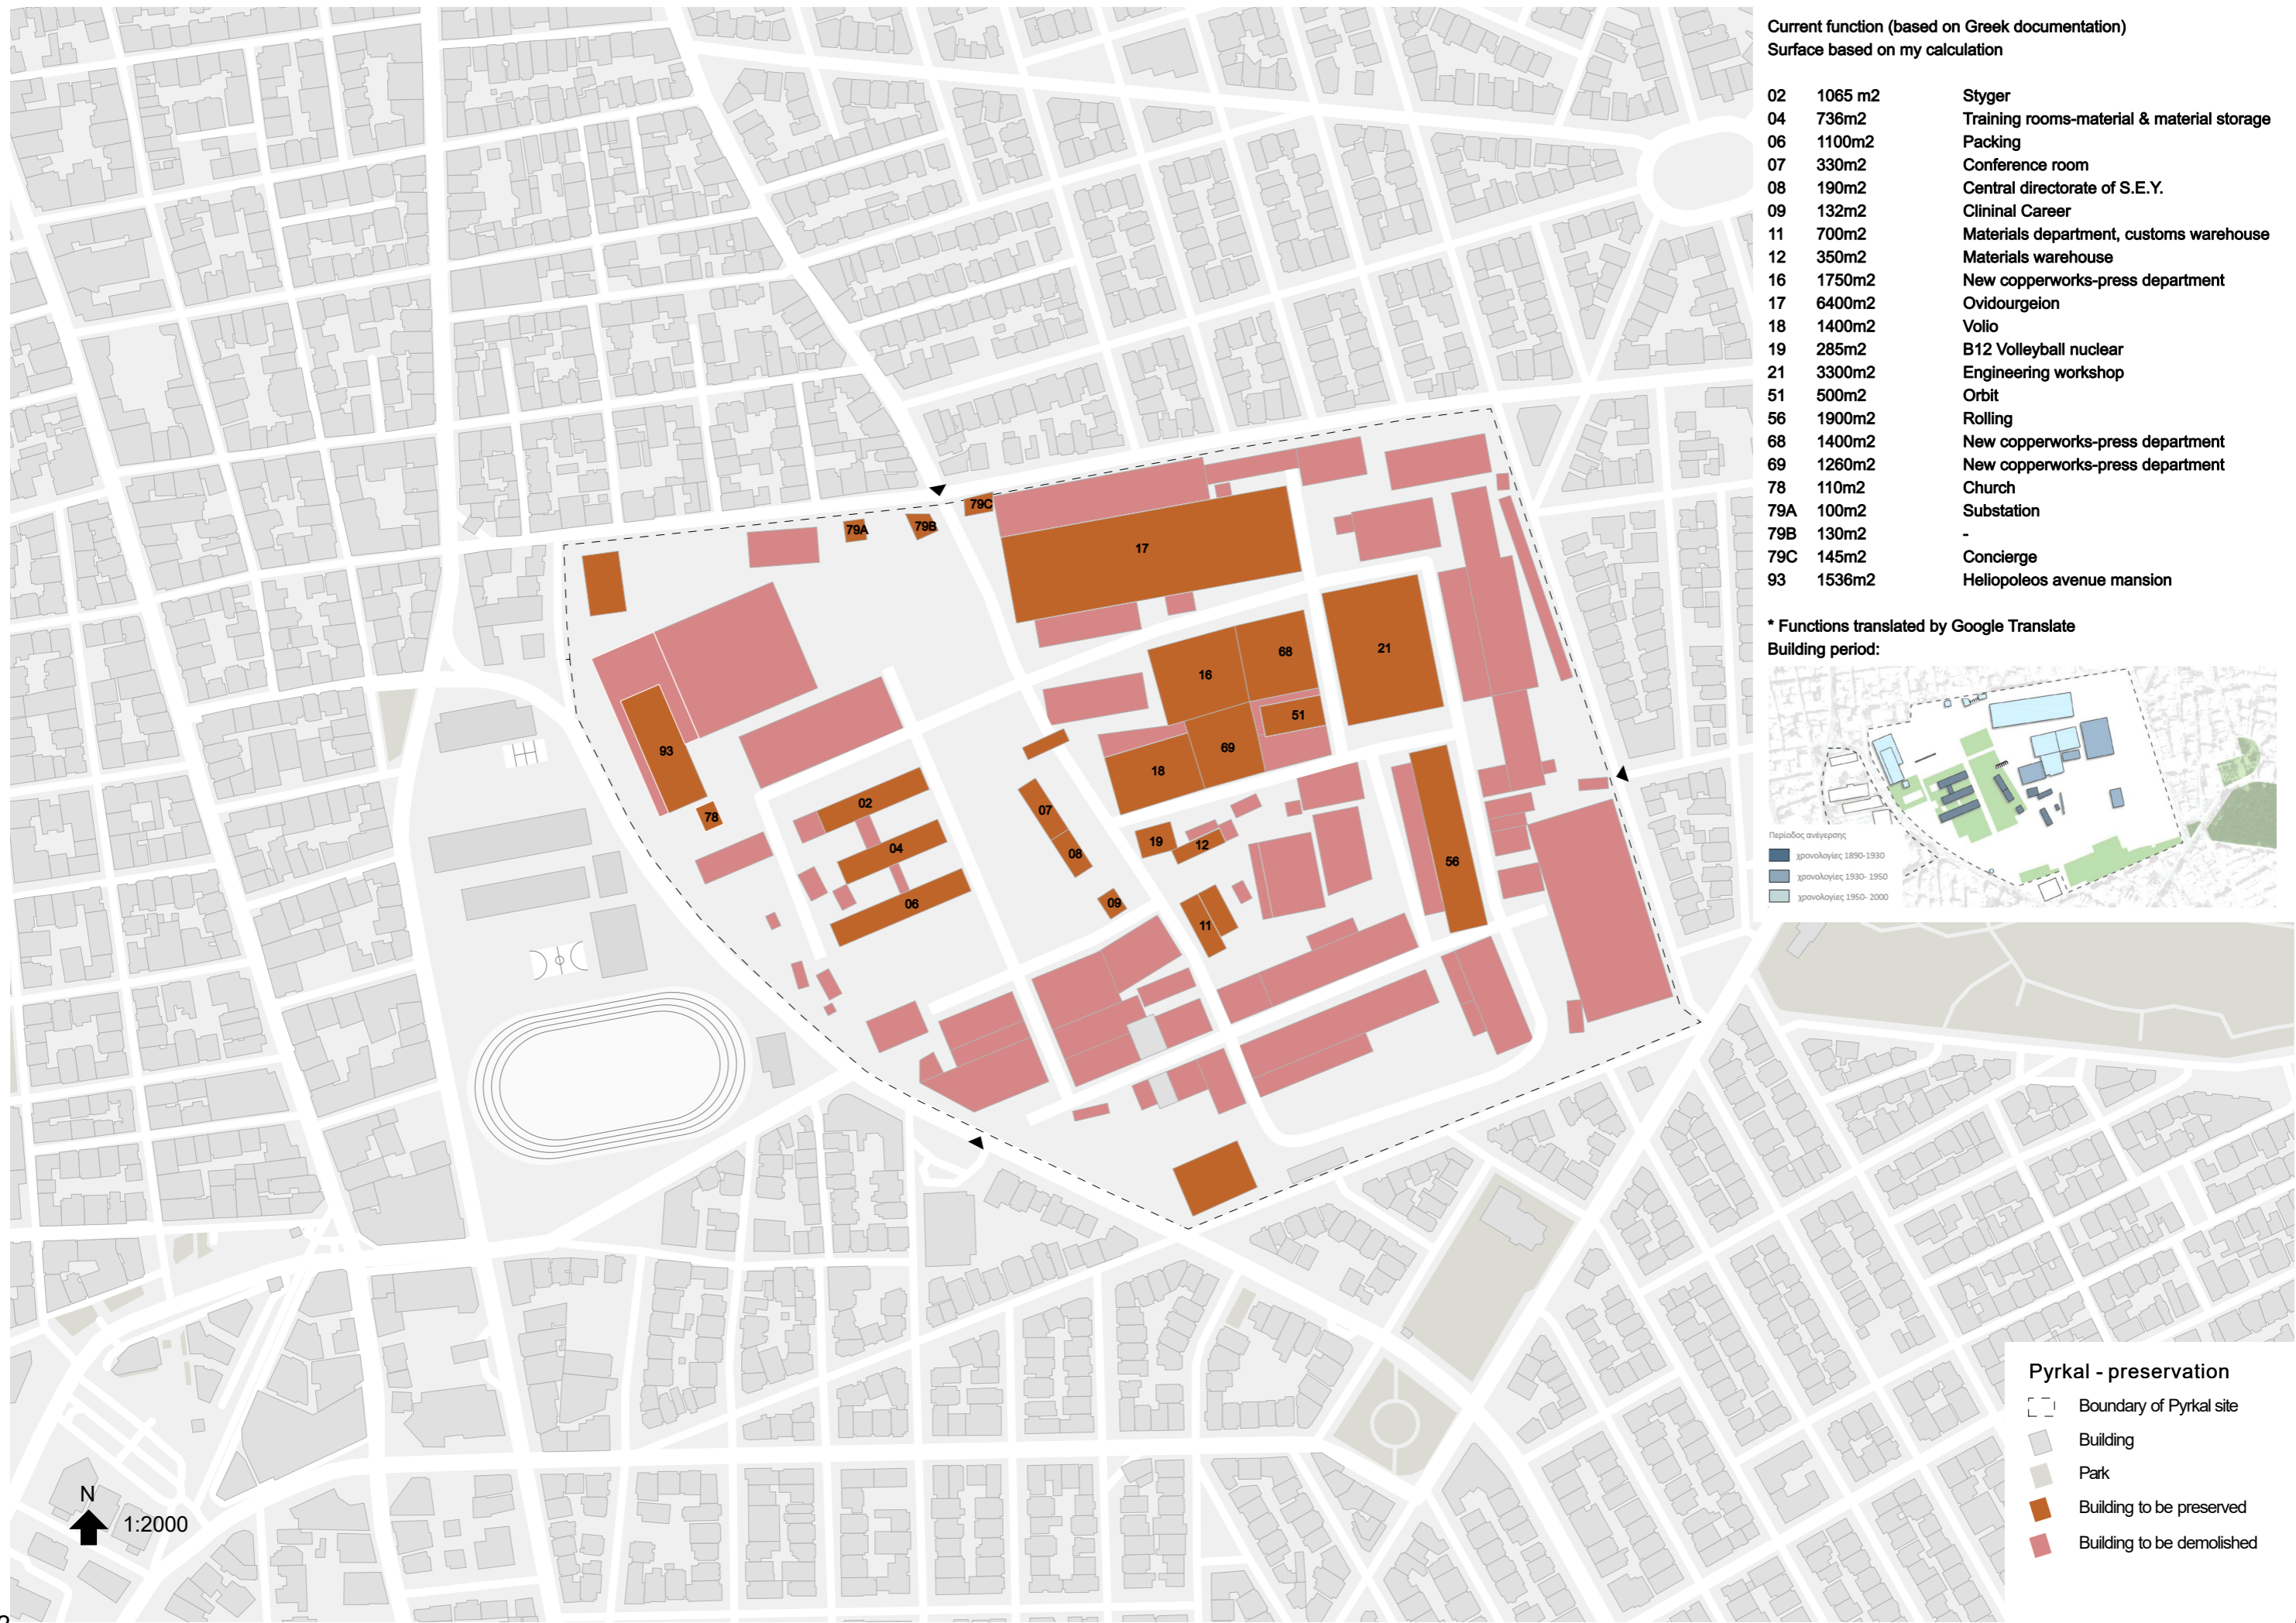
Current function (based on Greek documentation)
Surface based on my calculation

| 02 | 1065 m2 | Styger |
|---|---|---|
| 04 | 736m2 | Training rooms-material & material storage |
| 06 | 1100m2 | Packing |
| 07 | 330m2 | Conference room |
| 08 | 190m2 | Central directorate of S.E.Y. |
| 09 | 132m2 | Clininal Career |
| 11 | 700m2 | Materials department, customs warehouse |
| 12 | 350m2 | Materials warehouse |
| 16 | 1750m2 | New copperworks-press department |
| 17 | 6400m2 | Ovidourgeion |
| 18 | 1400m2 | Volio |
| 19 | 285m2 | B12 Volleyball nuclear |
| 21 | 3300m2 | Engineering workshop |
| 51 | 500m2 | Orbit |
| 56 | 1900m2 | Rolling |
| 68 | 1400m2 | New copperworks-press department |
| 69 | 1260m2 | New copperworks-press department |
| 78 | 110m2 | Church |
| 79A | 100m2 | Substation |
| 79B | 130m2 | - |
| 79C | 145m2 | Concierge |
| 93 | 1536m2 | Heliopoleos avenue mansion |

* Functions translated by Google Translate
Building period:

Περίοδος ανέγερσης
χρονολογίες 1890-1930
χρονολογίες 1930- 1950
χρονολογίες 1950- 2000

79A 79B 79C 17 93 78 02 04 06 07 08 09 16 68 21 51 69 18 19 12 11 56

Pyrkal - preservation
Boundary of Pyrkal site
Building
Park
Building to be preserved
Building to be demolished

N
1:2000